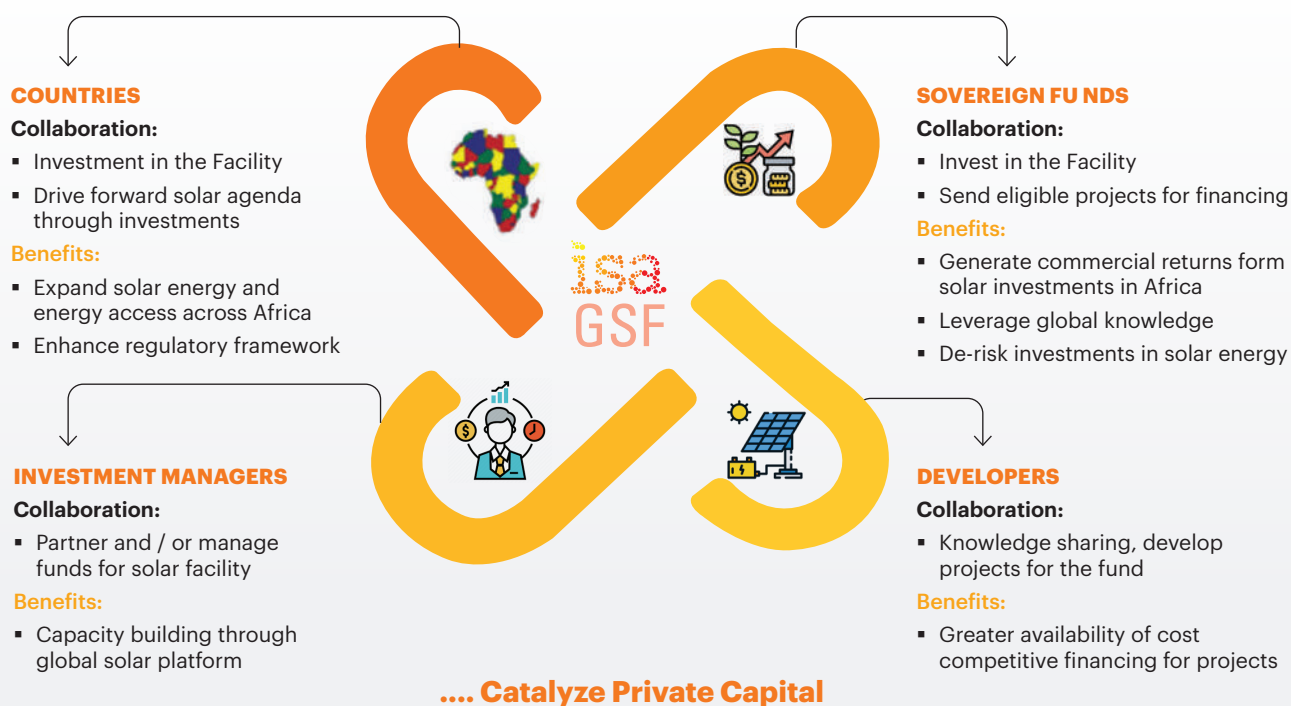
COUNTRIES

Collaboration:

- Investment in the Facility
- Drive forward solar agenda through investments

Benefits:

- Expand solar energy and energy access across Africa
- Enhance regulatory framework

SOVEREIGN FU NDS

Collaboration:

- Invest in the Facility
- Send eligible projects for financing

Benefits:

- Generate commercial returns form solar investments in Africa
- Leverage global knowledge
- De-risk investments in solar energy

isa
GSF

INVESTMENT MANAGERS

Collaboration:

- Partner and / or manage funds for solar facility

Benefits:

- Capacity building through global solar platform

DEVELOPERS

Collaboration:

- Knowledge sharing, develop projects for the fund

Benefits:

- Greater availability of cost competitive financing for projects

.... Catalyze Private Capital